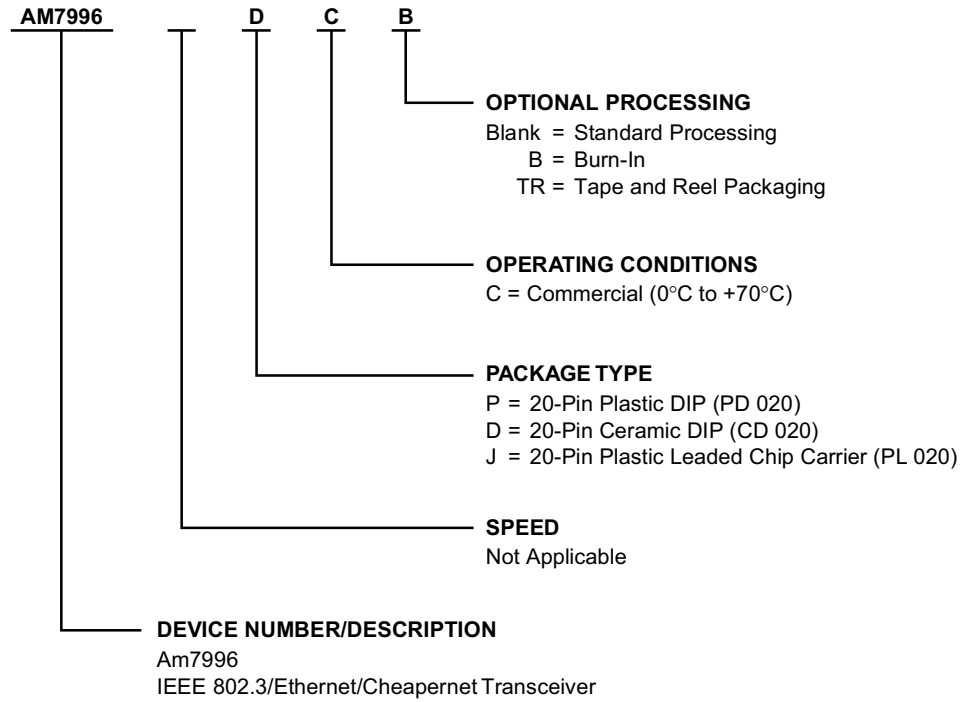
AM7996 D C B

OPTIONAL PROCESSING
Blank = Standard Processing
B = Burn-In
TR = Tape and Reel Packaging

OPERATING CONDITIONS
C = Commercial (0°C to +70°C)

PACKAGE TYPE
P = 20-Pin Plastic DIP (PD 020)
D = 20-Pin Ceramic DIP (CD 020)
J = 20-Pin Plastic Leaded Chip Carrier (PL 020)

SPEED
Not Applicable

DEVICE NUMBER/DESCRIPTION
Am7996
IEEE 802.3/Ethernet/Cheapernet Transceiver